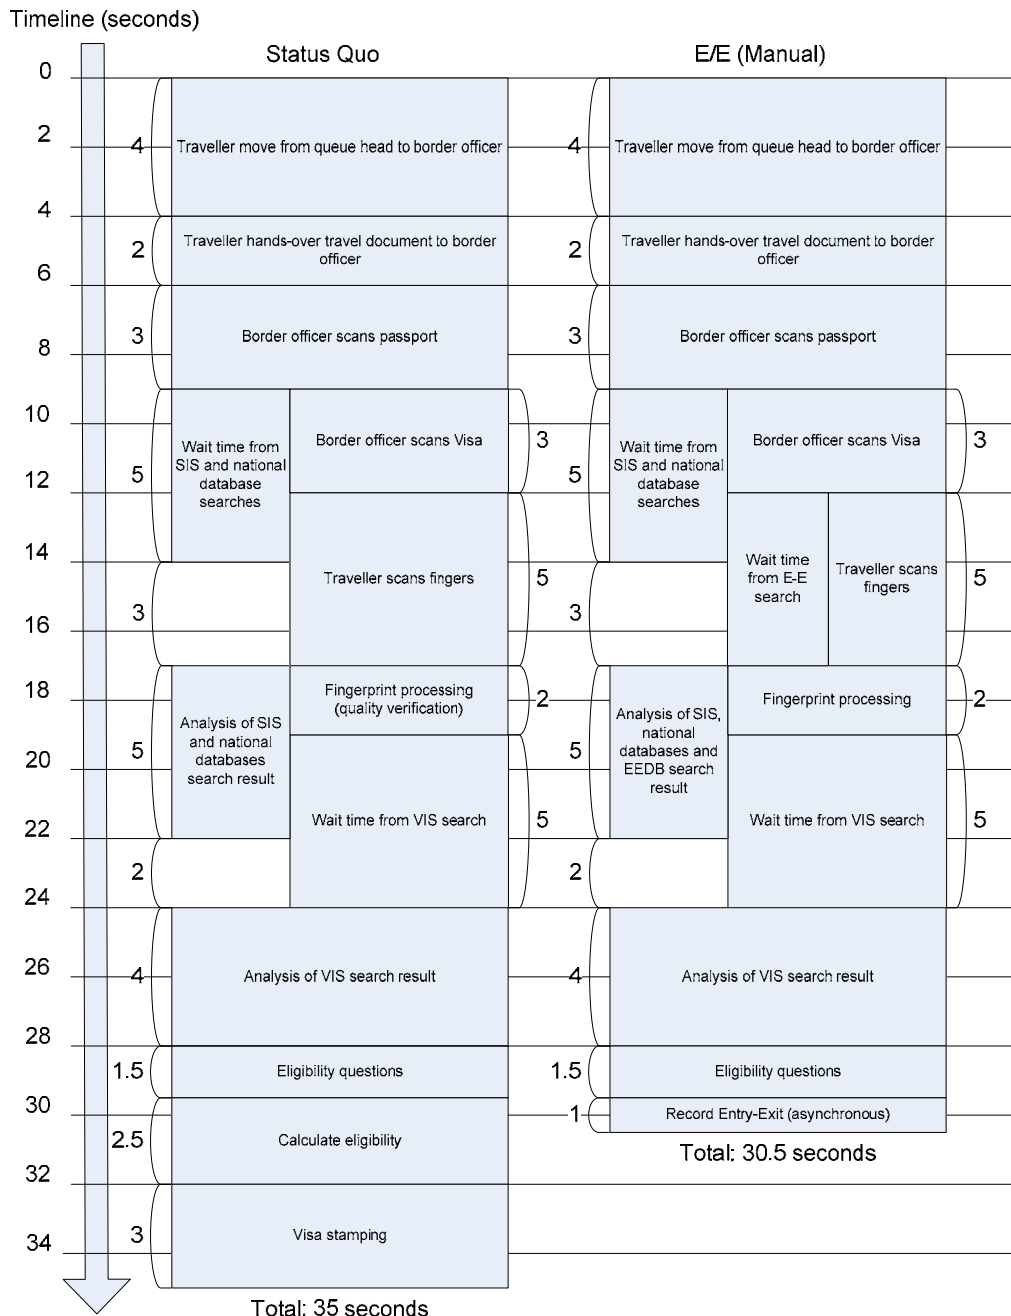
Timeline (seconds)

Status Quo

E/E (Manual)

0
2
4
6
8
10
12
14
16
18
20
22
24
26
28
30
32
34

Status Quo:

4 Traveller move from queue head to border officer

2 Traveller hands-over travel document to border officer

3 Border officer scans passport

5 Wait time from SIS and national database searches

Border officer scans Visa 3

3

Traveller scans fingers 5

5 Analysis of SIS and national databases search result

Fingerprint processing (quality verification) 2

Wait time from VIS search 5

2

4 Analysis of VIS search result

1.5 Eligibility questions

2.5 Calculate eligibility

3 Visa stamping

Total: 35 seconds

E/E (Manual):

4 Traveller move from queue head to border officer

2 Traveller hands-over travel document to border officer

3 Border officer scans passport

5 Wait time from SIS and national database searches

Border officer scans Visa 3

3

Wait time from E-E search

Traveller scans fingers 5

5 Analysis of SIS, national databases and EEDB search result

Fingerprint processing 2

Wait time from VIS search 5

2

4 Analysis of VIS search result

1.5 Eligibility questions

1 Record Entry-Exit (asynchronous)

Total: 30.5 seconds